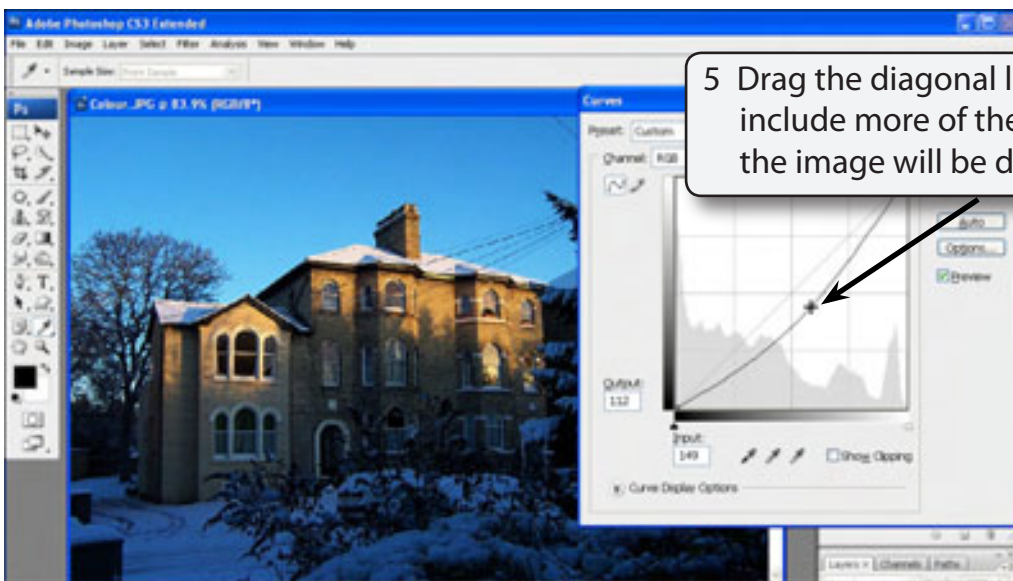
Adobe Photoshop CS3 Extended

File Edit Image Layer Select Filter Analysis View Window Help

Sample Size: Point Sample

Ps

Colour.JPG @ 83.9% (RGB/8*)

Curves

Preset: Custom

Channel: RGB

5 Drag the diagonal l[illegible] include more of the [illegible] the image will be d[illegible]

Auto

Options...

Preview

Output:
112

Input:
149

Show Clipping

Curve Display Options

Layers × Channels Paths